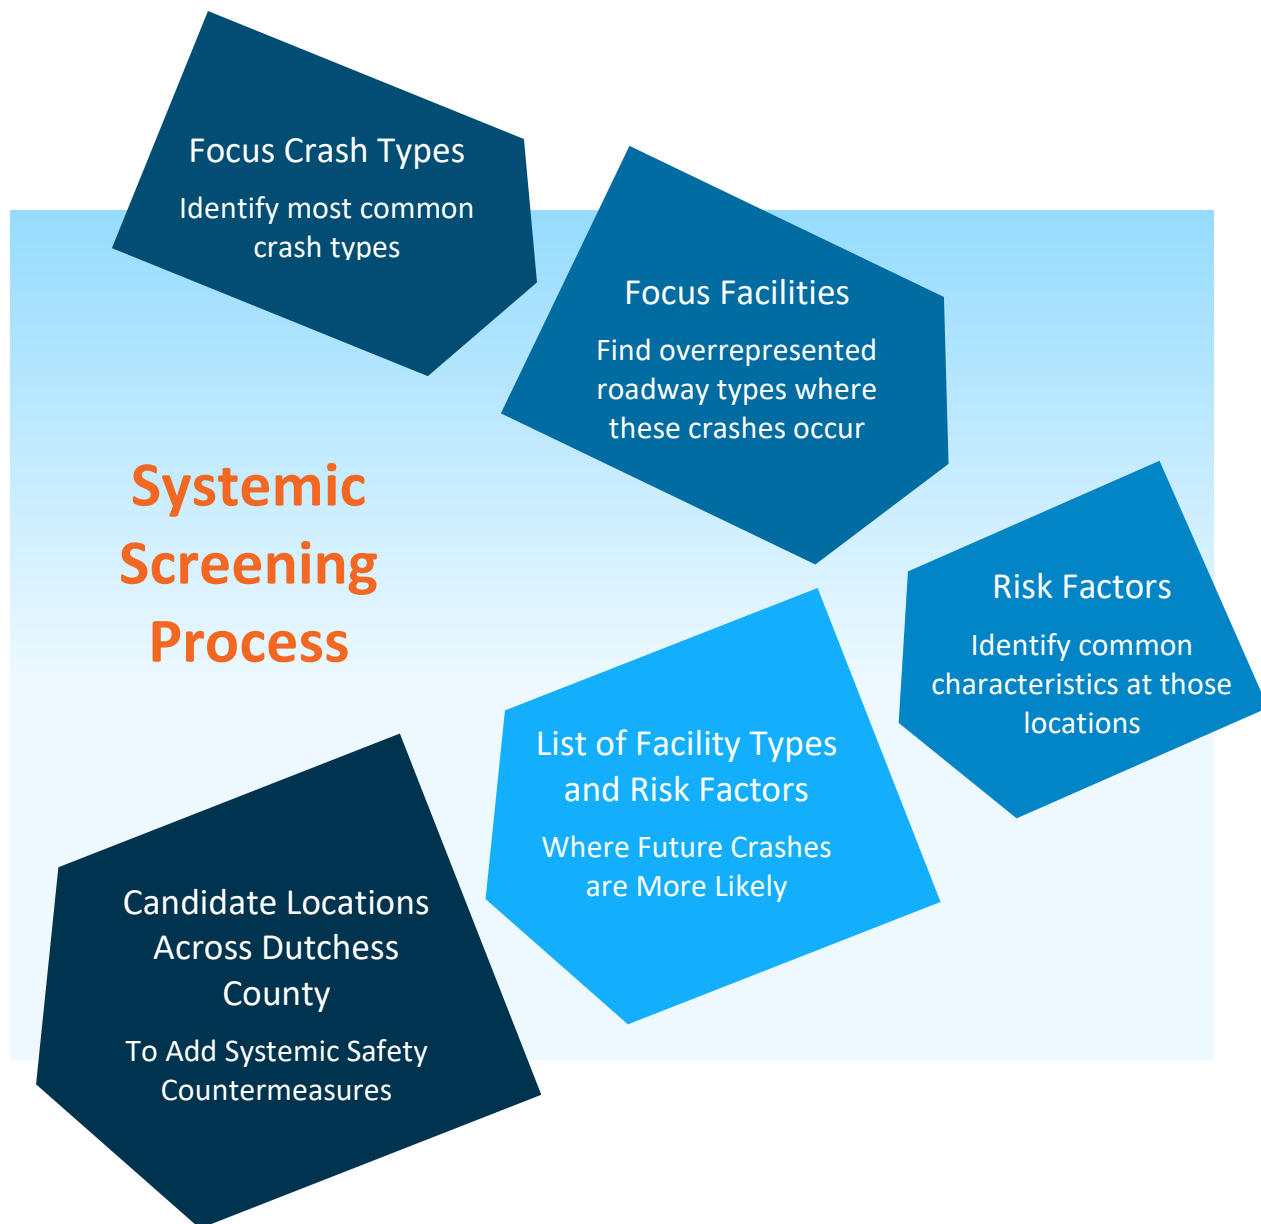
Focus Crash Types

Identify most common crash types

Focus Facilities

Find overrepresented roadway types where these crashes occur

Systemic Screening Process

Risk Factors

Identify common characteristics at those locations

List of Facility Types and Risk Factors

Where Future Crashes are More Likely

Candidate Locations Across Dutchess County

To Add Systemic Safety Countermeasures